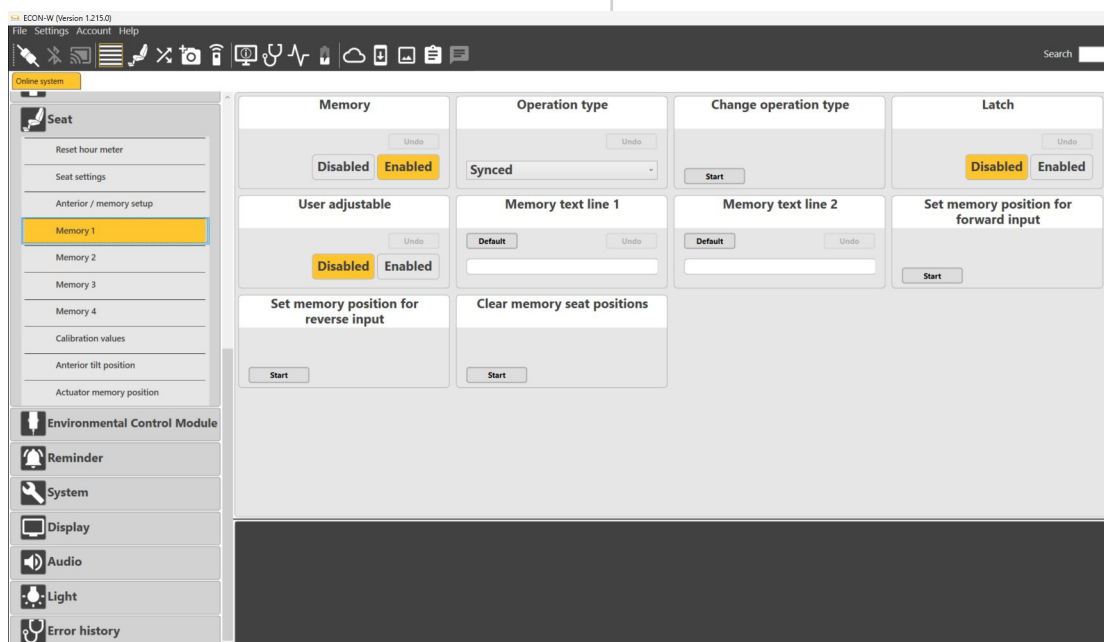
ECON-W (Version 1.215.0)
File Settings Account Help

Search

Online system

Seat
Reset hour meter
Seat settings
Anterior / memory setup
Memory 1
Memory 2
Memory 3
Memory 4
Calibration values
Anterior tilt position
Actuator memory position
Environmental Control Module
Reminder
System
Display
Audio
Light
Error history

Memory
Undo
Disabled Enabled

Operation type
Undo
Synced

Change operation type
Start

Latch
Undo
Disabled Enabled

User adjustable
Undo
Disabled Enabled

Memory text line 1
Default Undo

Memory text line 2
Default Undo

Set memory position for forward input
Start

Set memory position for reverse input
Start

Clear memory seat positions
Start